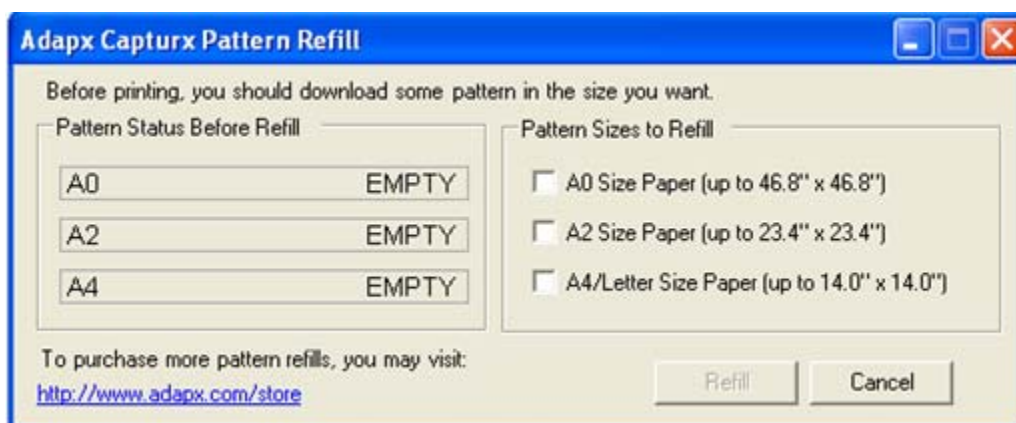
Adapx Capturx Pattern Refill

Before printing, you should download some pattern in the size you want.

Pattern Status Before Refill

A0 EMPTY

A2 EMPTY

A4 EMPTY

Pattern Sizes to Refill

A0 Size Paper (up to 46.8" x 46.8")

A2 Size Paper (up to 23.4" x 23.4")

A4/Letter Size Paper (up to 14.0" x 14.0")

To purchase more pattern refills, you may visit:
http://www.adapx.com/store

Refill

Cancel